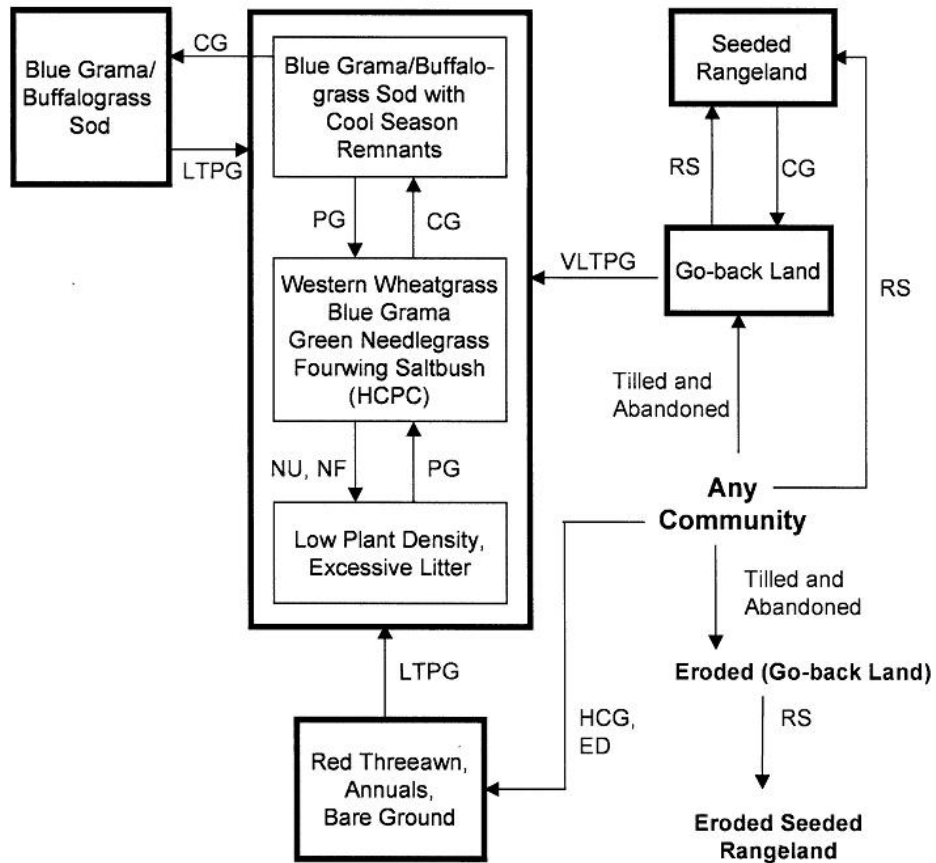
Blue Grama/ Buffalograss Sod

CG

LTPG

Blue Grama/Buffalograss Sod with Cool Season Remnants

PG

CG

Western Wheatgrass Blue Grama Green Needlegrass Fourwing Saltbush (HCPC)

NU, NF

PG

Low Plant Density, Excessive Litter

LTPG

Red Threeawn, Annuals, Bare Ground

Seeded Rangeland

RS

CG

VLTPG

Go-back Land

RS

Tilled and Abandoned

Any Community

HCG, ED

Tilled and Abandoned

Eroded (Go-back Land)

RS

Eroded Seeded Rangeland